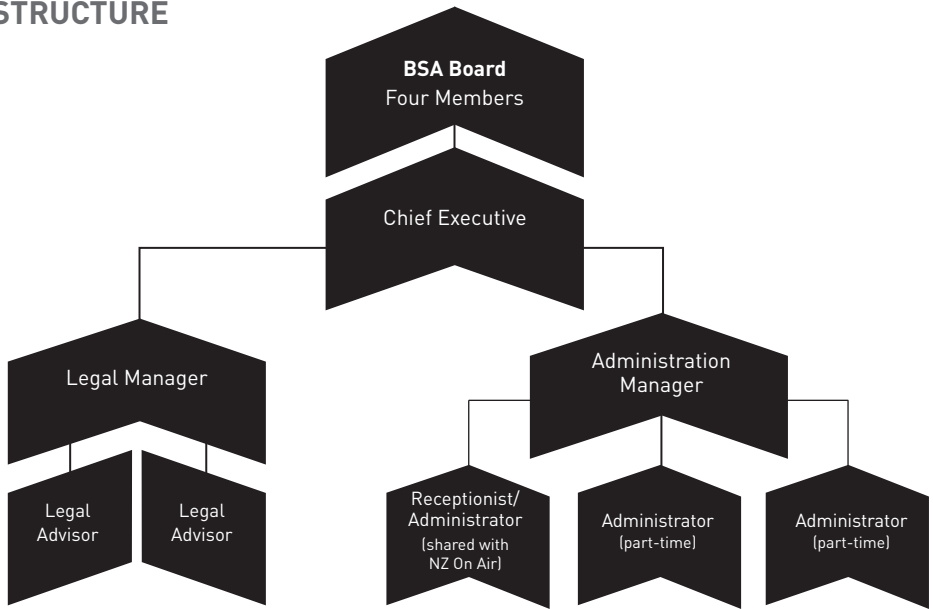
STRUCTURE

BSA Board
Four Members

Chief Executive

Legal Manager

Administration Manager

Legal Advisor

Legal Advisor

Receptionist/ Administrator (shared with NZ On Air)

Administrator (part-time)

Administrator (part-time)